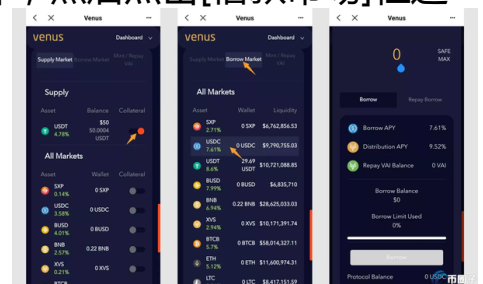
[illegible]

Venus

venus Dashboard

Supply Market Borrow Market Mint / Repay VAI

Supply

Asset Balance Collateral

USDT 4.78% $50 50.0004 USDT

All Markets

Asset Wallet Collateral

SXP 0.14%

USDC 3.58% 0 USDC

BUSD 4.01% 0 BUSD

BNB 2.74% 0.22 BNB

XVS 0.21% 0 XVS

Venus

venus Dashboard

Supply Market Borrow Market Mint / Repay VAI

All Markets

Asset Wallet Liquidity

SXP 2.71% 0 SXP $6,762,856.53

USDC 7.61% 0 USDC $9,790,755.03

USDT 8.6% 29.69 USDT $10,721,088.85

BUSD 7.97% 0 BUSD $6,835,710

BNB 4.94% 0.22 BNB $28,625,033.03

XVS 2.94% 0 XVS $10,171,391.74

BTCB 3.08% 0 BTCB $58,014,327.11

ETH 5.12% 0 ETH $11,600,974.31

LTC 0 LTC $8,417,151.59

Venus

0

SAFE MAX

Borrow Repay Borrow

Borrow APY 7.61%

Distribution APY 9.52%

Repay VAI Balance 0 VAI

Borrow Balance $0

Borrow Limit Used 0%

Borrow

Protocol Balance 0 USDC